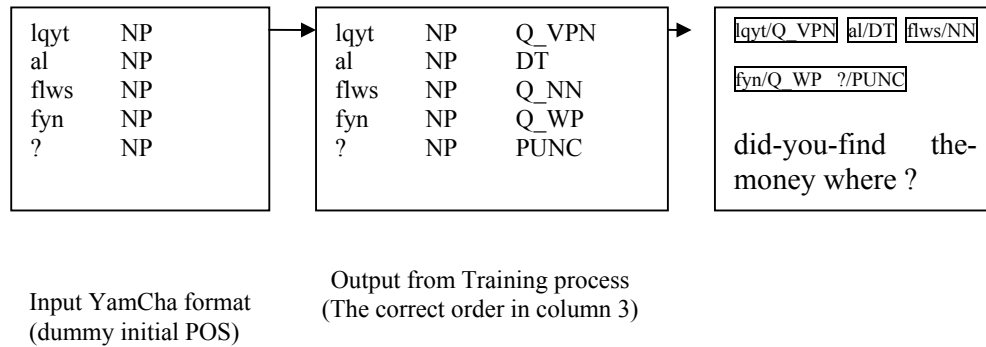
| lqyt | NP |
|---|---|
| al | NP |
| flws | NP |
| fyn | NP |
| ? | NP |

| lqyt | NP | Q_VPN |
|---|---|---|
| al | NP | DT |
| flws | NP | Q_NN |
| fyn | NP | Q_WP |
| ? | NP | PUNC |

lqyt/Q_VPN al/DT flws/NN fyn/Q_WP ?/PUNC

did-you-find the-money where ?

Input YamCha format (dummy initial POS)

Output from Training process (The correct order in column 3)